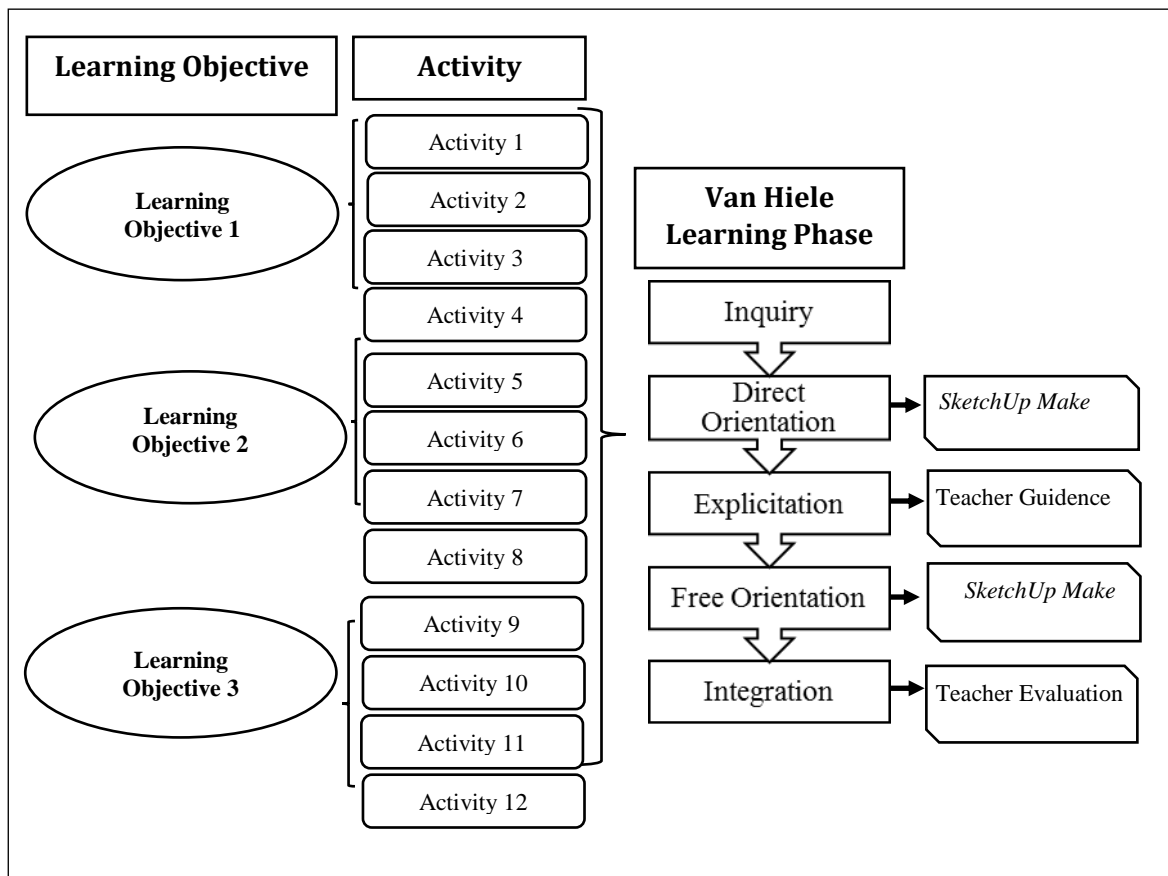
Learning Objective

Activity

Learning Objective 1

Learning Objective 2

Learning Objective 3

Activity 1

Activity 2

Activity 3

Activity 4

Activity 5

Activity 6

Activity 7

Activity 8

Activity 9

Activity 10

Activity 11

Activity 12

Van Hiele Learning Phase

Inquiry

Direct Orientation

SketchUp Make

Explicitation

Teacher Guidence

Free Orientation

SketchUp Make

Integration

Teacher Evaluation